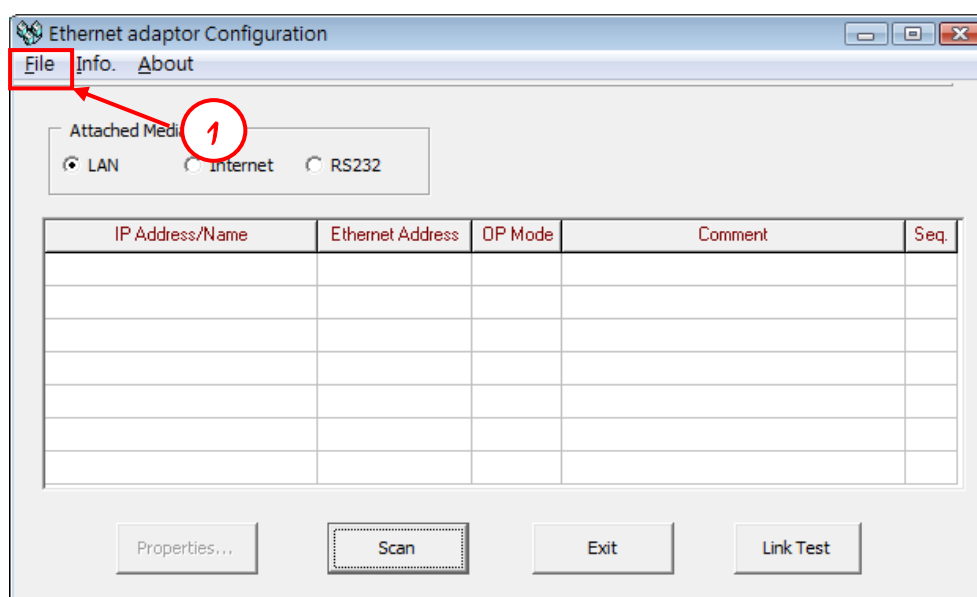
Ethernet adaptor Configuration

File Info. About

1

Attached Media

LAN Internet RS232

| IP Address/Name | Ethernet Address | OP Mode | Comment | Seq. |
|---|---|---|---|---|
| | | | | |
| | | | | |
| | | | | |
| | | | | |
| | | | | |
| | | | | |
| | | | | |

Properties... Scan Exit Link Test